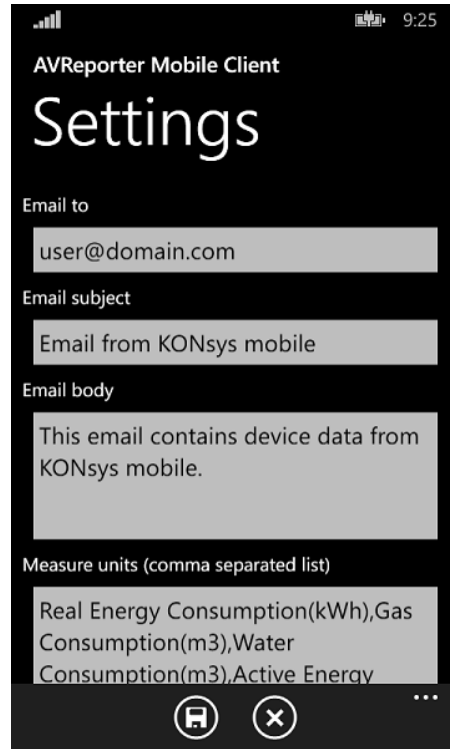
9:25

AVReporter Mobile Client

Settings

Email to

user@domain.com

Email subject

Email from KONsys mobile

Email body

This email contains device data from KONsys mobile.

Measure units (comma separated list)

Real Energy Consumption(kWh),Gas Consumption(m3),Water Consumption(m3),Active Energy

...